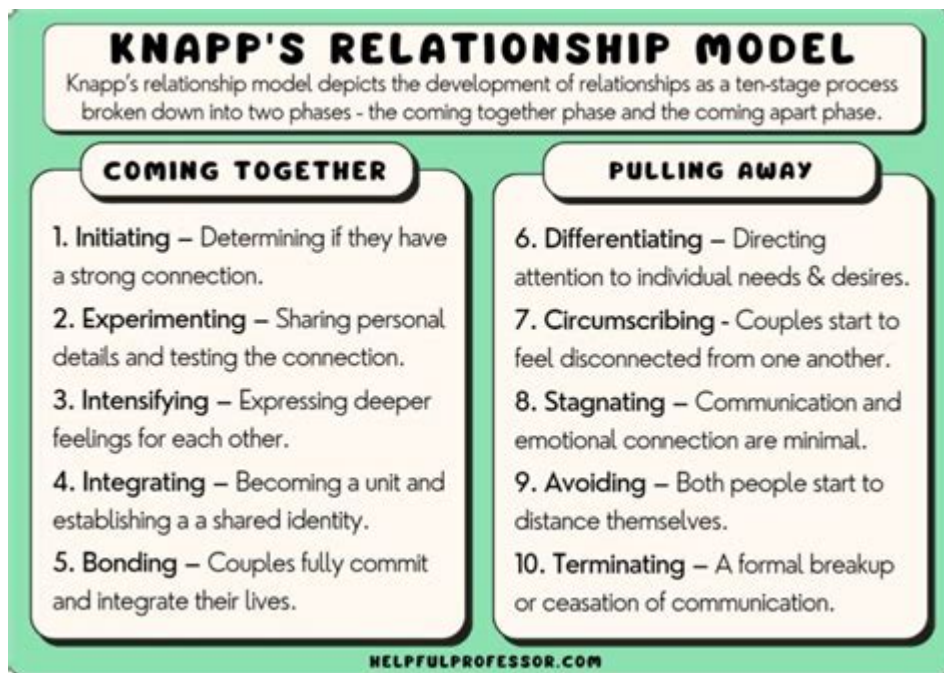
KNAPP'S RELATIONSHIP MODEL

Knapp's relationship model depicts the development of relationships as a ten-stage process broken down into two phases - the coming together phase and the coming apart phase.

COMING TOGETHER

1. Initiating – Determining if they have a strong connection.

2. Experimenting – Sharing personal details and testing the connection.

3. Intensifying – Expressing deeper feelings for each other.

4. Integrating – Becoming a unit and establishing a a shared identity.

5. Bonding – Couples fully commit and integrate their lives.

PULLING AWAY

6. Differentiating – Directing attention to individual needs & desires.

7. Circumscribing - Couples start to feel disconnected from one another.

8. Stagnating – Communication and emotional connection are minimal.

9. Avoiding – Both people start to distance themselves.

10. Terminating – A formal breakup or ceasation of communication.

HELPFULPROFESSOR.COM